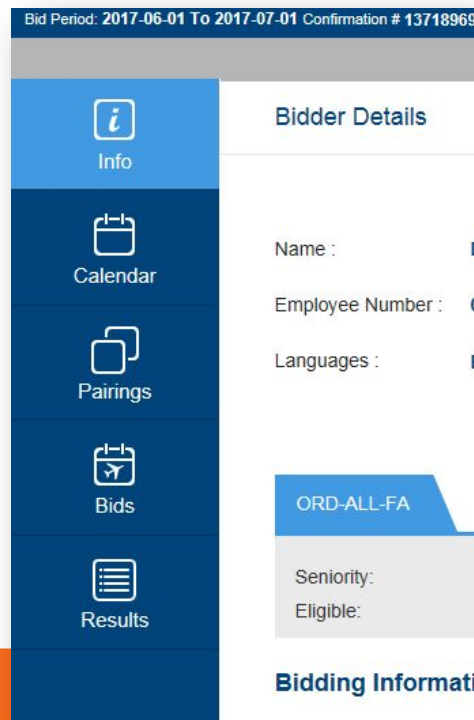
Bid Period: 2017-06-01 To 2017-07-01 Confirmation # 13718969

Info

Calendar

Pairings

Bids

Results

Bidder Details

Name :

Employee Number :

Languages :

ORD-ALL-FA

Seniority:

Eligible:

Bidding Informati